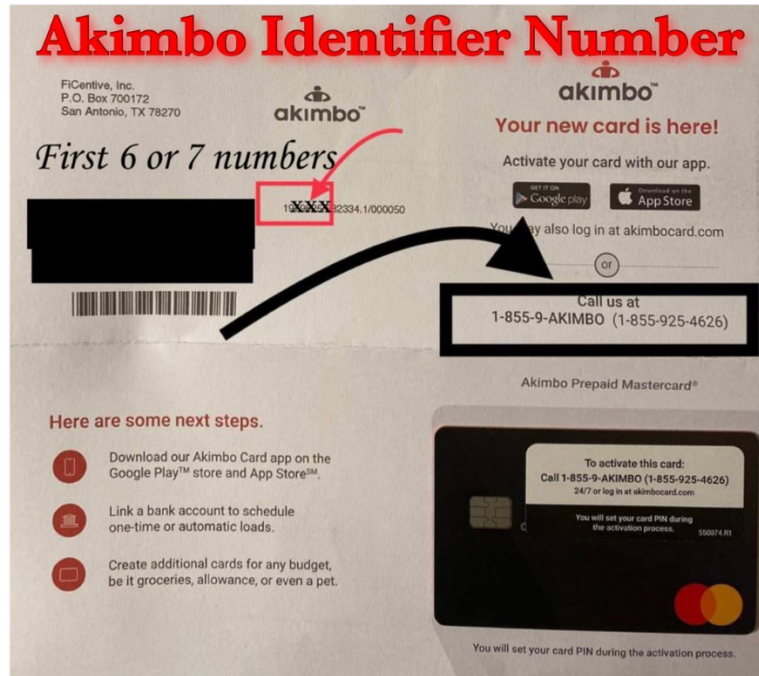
Akimbo Identifier Number

FiCentive, Inc.
P.O. Box 700172
San Antonio, TX 78270

akimbo™

First 6 or 7 numbers

1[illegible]XXX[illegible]2334.1/000050

akimbo™

Your new card is here!

Activate your card with our app.

GET IT ON Google play

Download on the App Store

You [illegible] ay also log in at akimbocard.com

or

Call us at
1-855-9-AKIMBO (1-855-925-4626)

Akimbo Prepaid Mastercard®

Here are some next steps.

Download our Akimbo Card app on the Google Play™ store and App Store℠.

Link a bank account to schedule one-time or automatic loads.

Create additional cards for any budget, be it groceries, allowance, or even a pet.

To activate this card:
Call 1-855-9-AKIMBO (1-855-925-4626)
24/7 or log in at akimbocard.com

You will set your card PIN during the activation process.

S56074.R1

You will set your card PIN during the activation process.